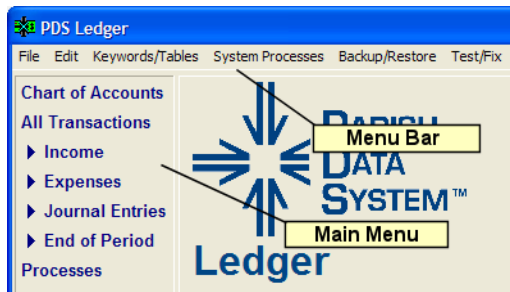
PDS Ledger

File Edit Keywords/Tables System Processes Backup/Restore Test/Fix

Chart of Accounts
All Transactions
Income
Expenses
Journal Entries
End of Period
Processes

PARISH
DATA
SYSTEM™
Ledger

Menu Bar

Main Menu